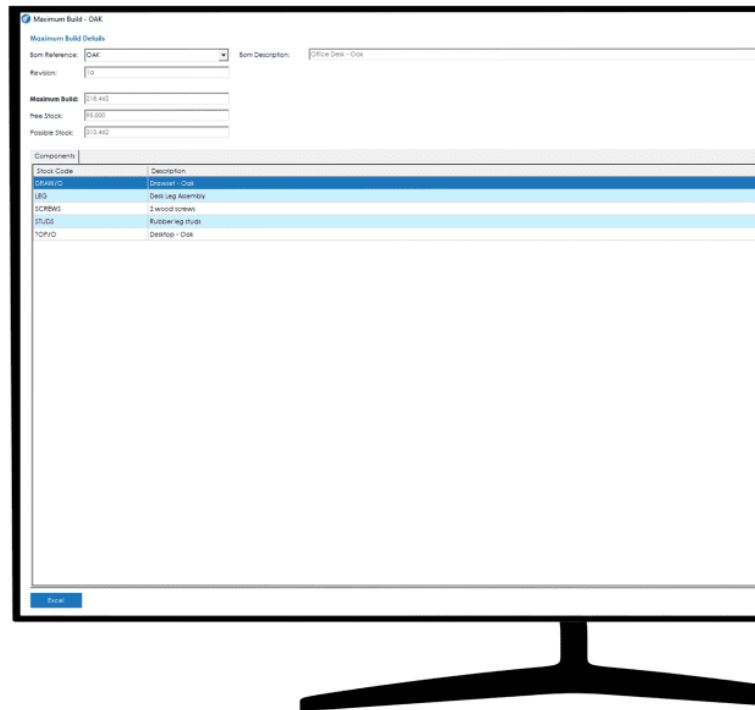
Maximum Build - OAK

Maximum Build Details

Bom Reference: OAK

Bom Description: Office Desk - Oak

Revision: 10

Maximum Build: 318.460

Free Stock: 95.000

Possible Stock: 213.460

Components

| Stock Code | Description |
|---|---|
| DRAW/O | Drawer - Oak |
| LEG | Desk Leg Assembly |
| SCREWS | 2 wood screws |
| STUDS | Rubber leg studs |
| TOP/O | Desktop - Oak |

Excel